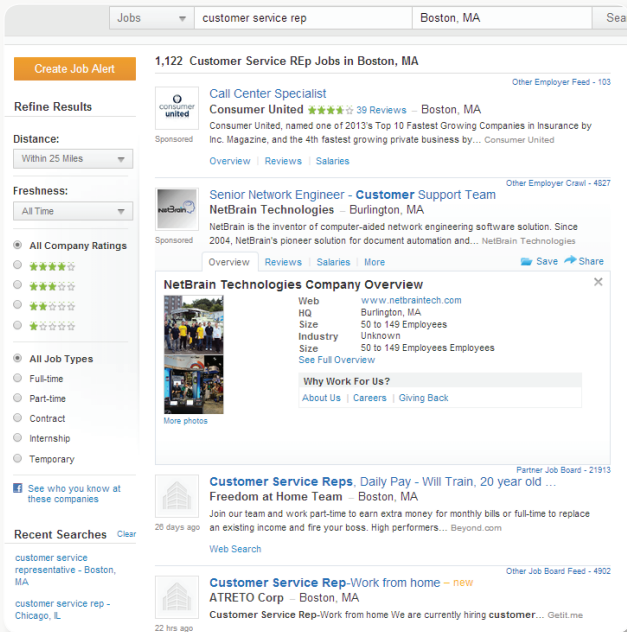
Jobs | customer service rep | Boston, MA | Sea

Create Job Alert

Refine Results

Distance:
Within 25 Miles

Freshness:
All Time

All Company Ratings

All Job Types
Full-time
Part-time
Contract
Internship
Temporary

See who you know at these companies

Recent Searches Clear
customer service representative - Boston, MA
customer service rep - Chicago, IL

1,122 Customer Service REp Jobs in Boston, MA

Other Employer Feed - 103
consumer united
Sponsored
Call Center Specialist
Consumer United 39 Reviews – Boston, MA
Consumer United, named one of 2013's Top 10 Fastest Growing Companies in Insurance by Inc. Magazine, and the 4th fastest growing private business by… Consumer United
Overview | Reviews | Salaries

Other Employer Crawl - 4827
NetBrain
Sponsored
Senior Network Engineer - Customer Support Team
NetBrain Technologies – Burlington, MA
NetBrain is the inventor of computer-aided network engineering software solution. Since 2004, NetBrain's pioneer solution for document automation and… NetBrain Technologies
Overview | Reviews | Salaries | More Save Share

NetBrain Technologies Company Overview
Web www.netbraintech.com
HQ Burlington, MA
Size 50 to 149 Employees
Industry Unknown
Size 50 to 149 Employees Employees
See Full Overview
More photos
Why Work For Us?
About Us | Careers | Giving Back

Partner Job Board - 21913
Customer Service Reps, Daily Pay - Will Train, 20 year old …
Freedom at Home Team – Boston, MA
26 days ago
Join our team and work part-time to earn extra money for monthly bills or full-time to replace an existing income and fire your boss. High performers… Beyond.com
Web Search

Other Job Board Feed - 4902
Customer Service Rep-Work from home – new
ATRETO Corp – Boston, MA
22 hrs ago
Customer Service Rep-Work from home We are currently hiring customer… Getit.me